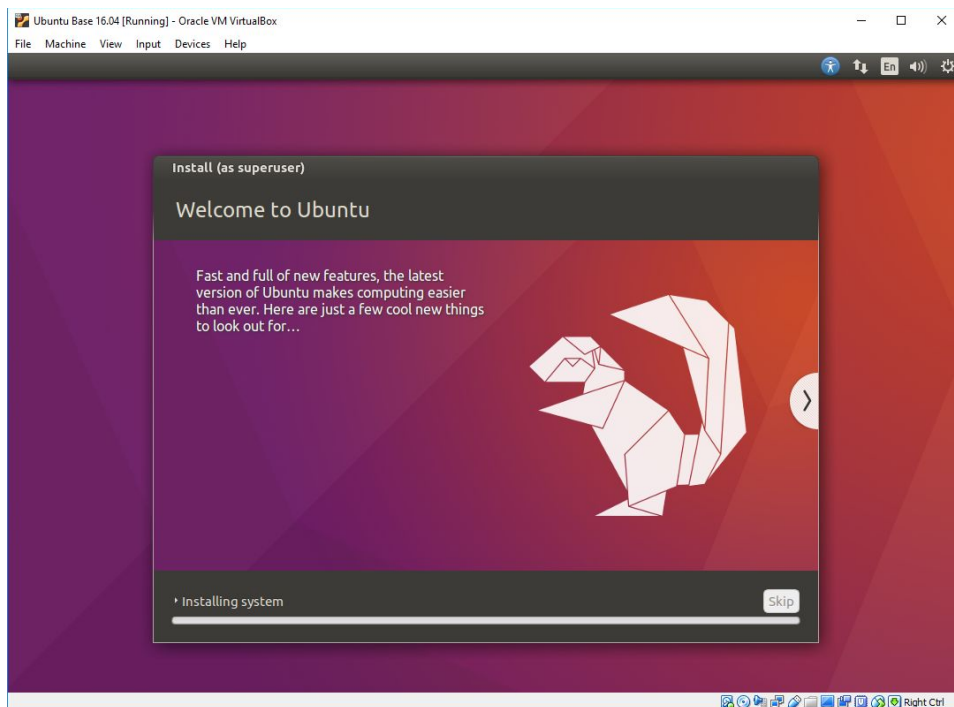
Ubuntu Base 16.04 [Running] - Oracle VM VirtualBox

File Machine View Input Devices Help

En

Install (as superuser)

Welcome to Ubuntu

Fast and full of new features, the latest version of Ubuntu makes computing easier than ever. Here are just a few cool new things to look out for…

Installing system

Skip

Right Ctrl